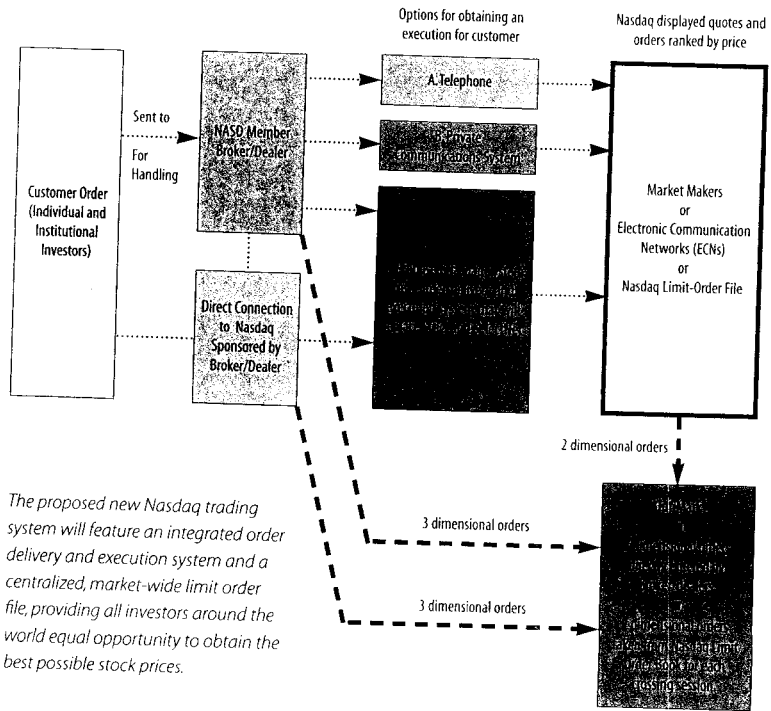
Options for obtaining an execution for customer

Nasdaq displayed quotes and orders ranked by price

Customer Order (Individual and Institutional Investors)

Sent to

For Handling

NASD Member Broker/Dealer

Direct Connection to Nasdaq Sponsored by Broker/Dealer

A. Telephone

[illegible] Communications System

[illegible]

Market Makers
or
Electronic Communication Networks (ECNs)
or
Nasdaq Limit-Order File

2 dimensional orders

3 dimensional orders

3 dimensional orders

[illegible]

The proposed new Nasdaq trading system will feature an integrated order delivery and execution system and a centralized, market-wide limit order file, providing all investors around the world equal opportunity to obtain the best possible stock prices.